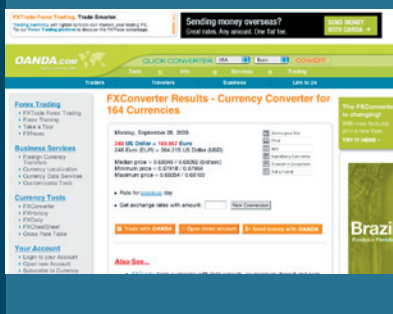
FXTrade Forex Trading. Trade Smarter.
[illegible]
Sending money overseas?
Great rates. Any amount. One flat fee.
SEND MONEY WITH OANDA »

OANDA.com
QUICK CONVERTER USA Euro CONVERT
Tools Info Services Trading
Traders Travelers Business Link to Us

Forex Trading
» FXTrade Forex Trading
» Forex Training
» Take a Tour
» FXNews

Business Services
» Foreign Currency Transfers
» Currency Localization
» Currency Data Services
» Customizable Tools

Currency Tools
» FXConverter
» FXHistory
» FXDaily
» FXCheatSheet
» Gross Rate Table

Your Account
» Login to your Account
» Open new Account
» Subscribe to Currency

FXConverter Results - Currency Converter for 164 Currencies

Monday, September 28, 2009
248 US Dollar = 168.867 Euro
248 Euro (EUR) = 364.215 US Dollar (USD)

Median price = 0.68090 / 0.68092 (bid/ask)
Minimum price = 0.67918 / 0.67964
Maximum price = 0.68264 / 0.68100

Exchange Rate
Print
Info
Mandatory Converter
Travelers Cheatsheet
Get a Feed

» Rate for previous day
» Get exchange rates with amount: New Conversion

» Trade with OANDA
» Open forex account
» Send money with OANDA

Also See...
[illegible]

The FXConverter is changing!
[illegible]

Brazil
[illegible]